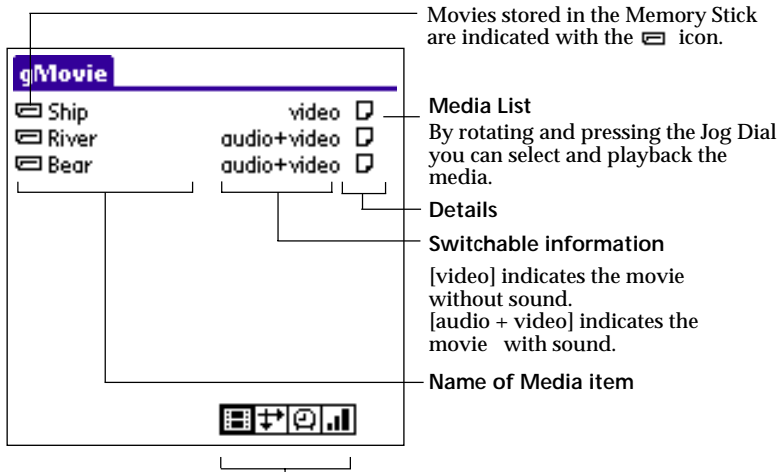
Movies stored in the Memory Stick are indicated with the ▭ icon.

gMovie

▭ Ship video
▭ River audio+video
▭ Bear audio+video

Media List
By rotating and pressing the Jog Dial you can select and playback the media.

Details

Switchable information

[video] indicates the movie without sound.
[audio + video] indicates the movie with sound.

Name of Media item